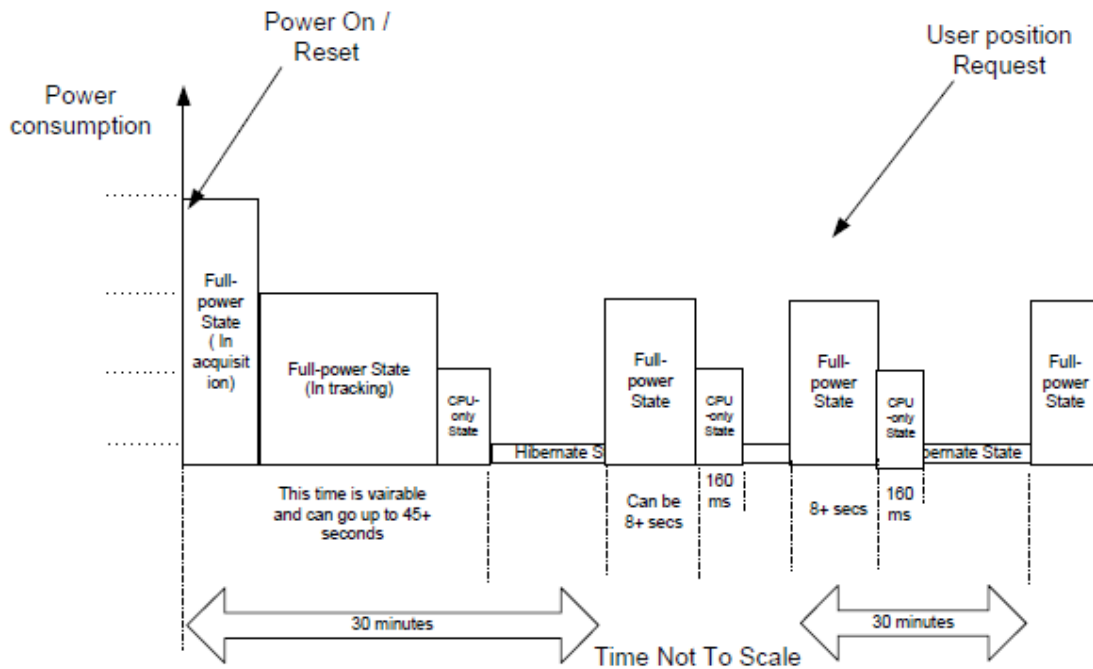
Power On / Reset

User position Request

Power consumption

Full-power State ( In acquisit ion)

Full-power State (In tracking)

CPU-only State

Hibernate S

Full-power State

CPU -only State

Full-power State

CPU -only State

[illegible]bernate State

Full-power State

This time is vairable and can go up to 45+ seconds

Can be 8+ secs

160 ms

8+ secs

160 ms

30 minutes

30 minutes

Time Not To Scale